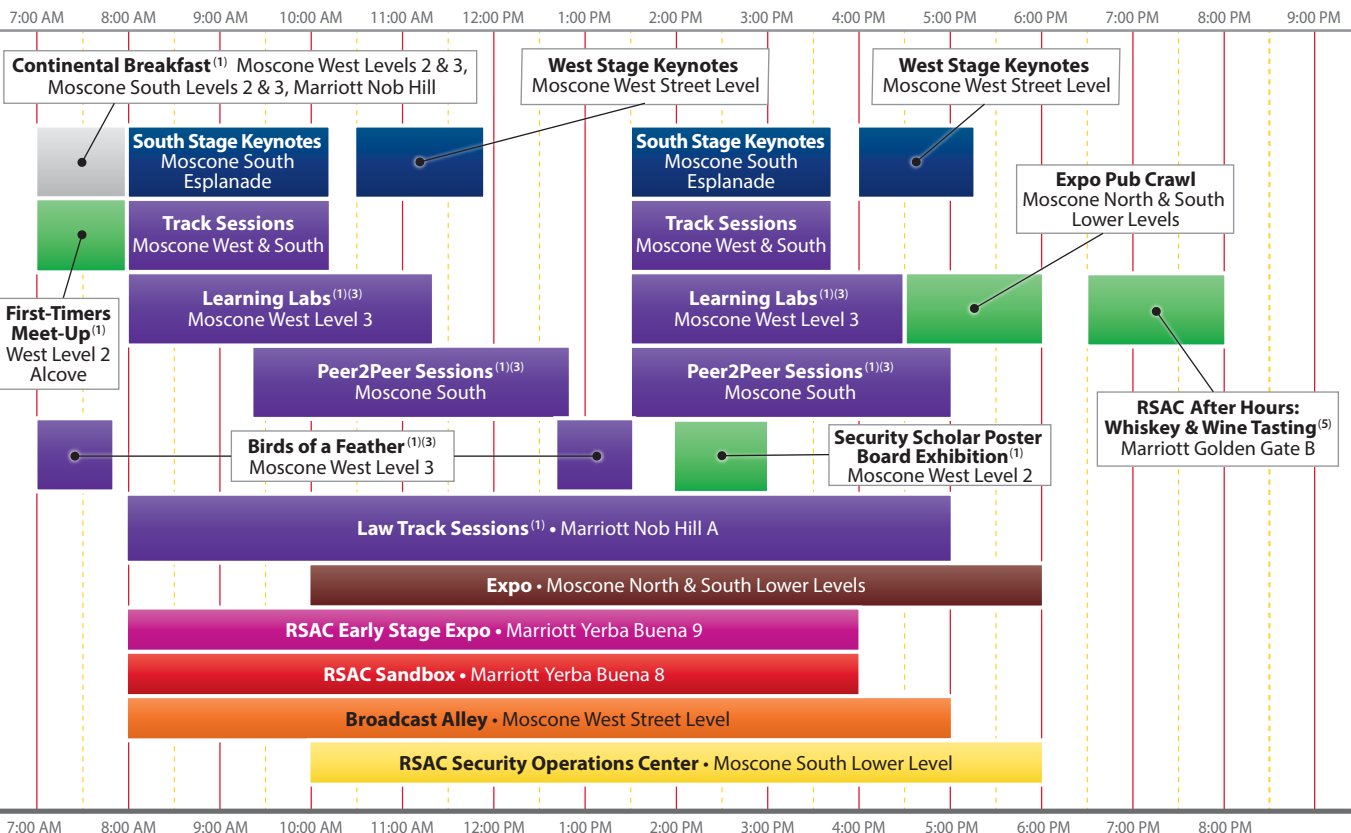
7:00 AM 8:00 AM 9:00 AM 10:00 AM 11:00 AM 12:00 PM 1:00 PM 2:00 PM 3:00 PM 4:00 PM 5:00 PM 6:00 PM 7:00 PM 8:00 PM 9:00 PM

Continental Breakfast$^{(1)}$ Moscone West Levels 2 & 3, Moscone South Levels 2 & 3, Marriott Nob Hill

West Stage Keynotes
Moscone West Street Level

West Stage Keynotes
Moscone West Street Level

South Stage Keynotes
Moscone South
Esplanade

South Stage Keynotes
Moscone South
Esplanade

Expo Pub Crawl
Moscone North & South
Lower Levels

Track Sessions
Moscone West & South

Track Sessions
Moscone West & South

First-Timers Meet-Up$^{(1)}$
West Level 2
Alcove

Learning Labs$^{(1)(3)}$
Moscone West Level 3

Learning Labs$^{(1)(3)}$
Moscone West Level 3

Peer2Peer Sessions$^{(1)(3)}$
Moscone South

Peer2Peer Sessions$^{(1)(3)}$
Moscone South

RSAC After Hours:
Whiskey & Wine Tasting$^{(5)}$
Marriott Golden Gate B

Birds of a Feather$^{(1)(3)}$
Moscone West Level 3

Security Scholar Poster Board Exhibition$^{(1)}$
Moscone West Level 2

Law Track Sessions$^{(1)}$ • Marriott Nob Hill A

Expo • Moscone North & South Lower Levels

RSAC Early Stage Expo • Marriott Yerba Buena 9

RSAC Sandbox • Marriott Yerba Buena 8

Broadcast Alley • Moscone West Street Level

RSAC Security Operations Center • Moscone South Lower Level

7:00 AM 8:00 AM 9:00 AM 10:00 AM 11:00 AM 12:00 PM 1:00 PM 2:00 PM 3:00 PM 4:00 PM 5:00 PM 6:00 PM 7:00 PM 8:00 PM